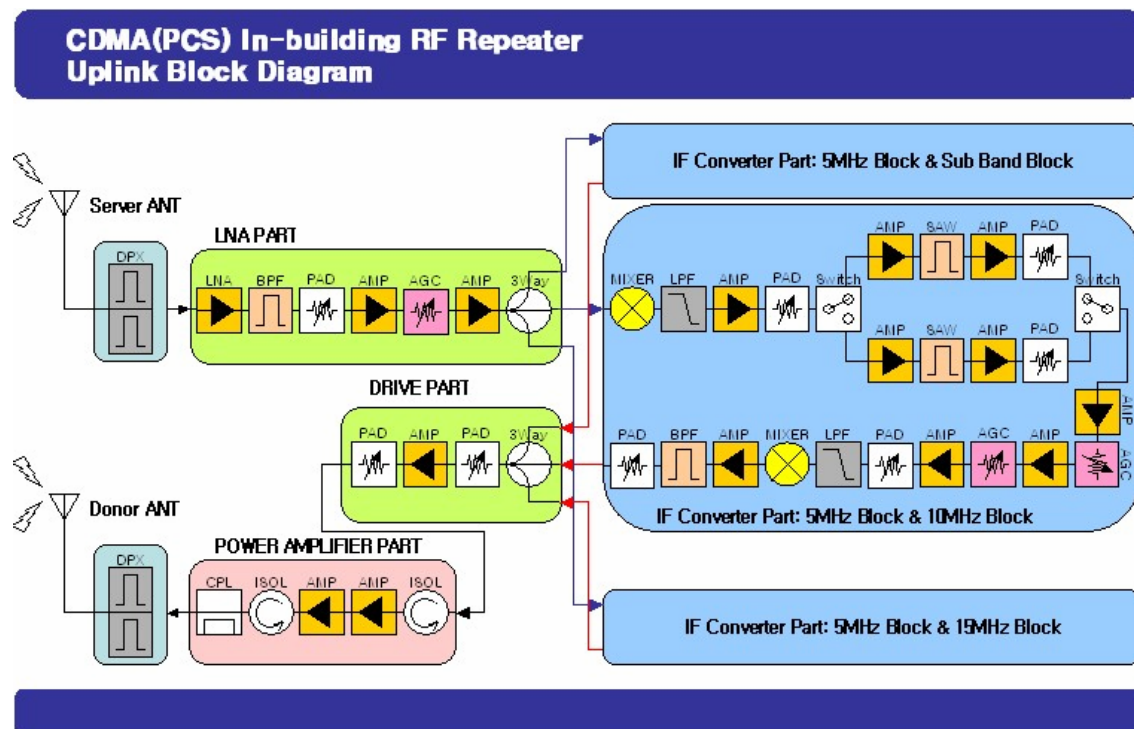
CDMA(PCS) In-building RF Repeater
Uplink Block Diagram

IF Converter Part: 5MHz Block & Sub Band Block

Server ANT

DPX

LNA PART

LNA BPF PAD AMP AGC AMP 3Way

MIXER LPF AMP PAD Switch

AMP SAW AMP PAD

Switch

AMP SAW AMP PAD

AMP

DRIVE PART

PAD AMP PAD 3Way

PAD BPF AMP MIXER LPF PAD AMP AGC AMP

AGC

IF Converter Part: 5MHz Block & 10MHz Block

Donor ANT

DPX

POWER AMPLIFIER PART

CPL ISOL AMP AMP ISOL

IF Converter Part: 5MHz Block & 15MHz Block